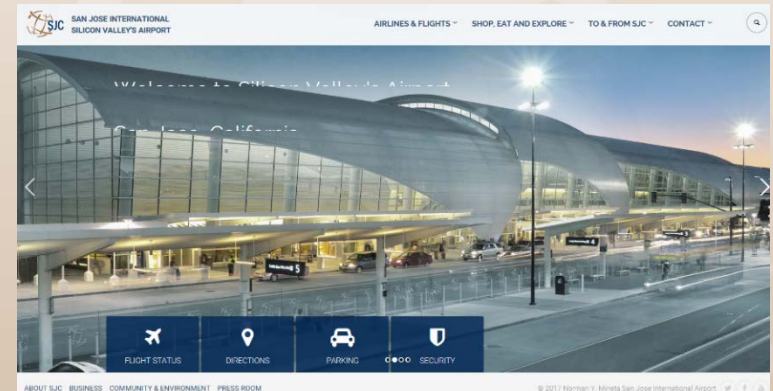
SJC SAN JOSE INTERNATIONAL SILICON VALLEY'S AIRPORT

AIRLINES & FLIGHTS SHOP, EAT AND EXPLORE TO & FROM SJC CONTACT

Welcome to Silicon Valley's Airport

San Jose, California

5

FLIGHT STATUS DIRECTIONS PARKING SECURITY

ABOUT SJC BUSINESS COMMUNITY & ENVIRONMENT PRESS ROOM

© 201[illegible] Norman Y. Mineta San Jose International Airport